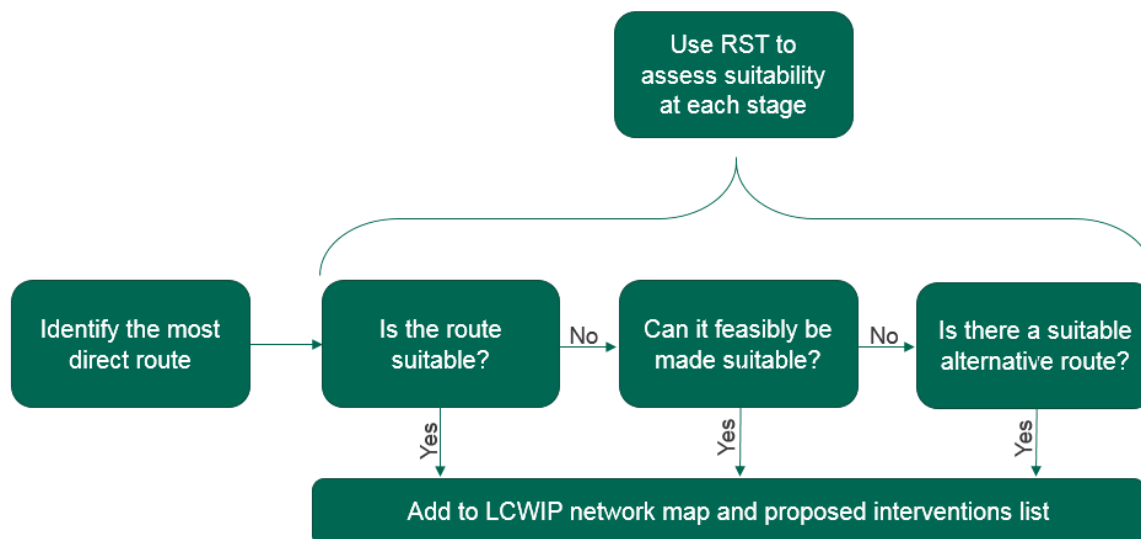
Use RST to assess suitability at each stage

Identify the most direct route

Is the route suitable?

No

Can it feasibly be made suitable?

No

Is there a suitable alternative route?

Yes

Yes

Yes

Add to LCWIP network map and proposed interventions list